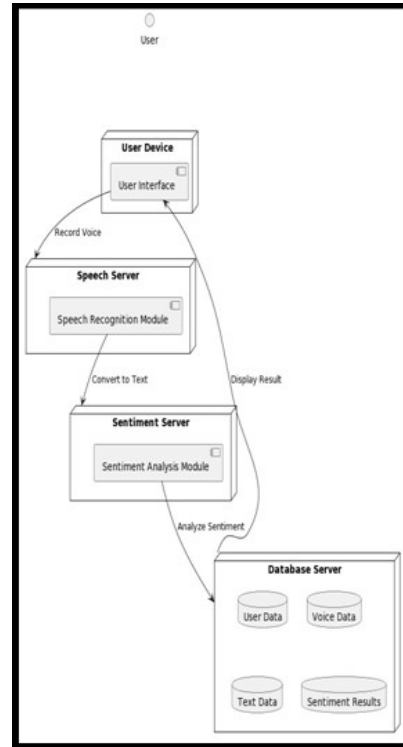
User

User Device

User Interface

Record Voice

Speech Server

Speech Recognition Module

Convert to Text

Display Result

Sentiment Server

Sentiment Analysis Module

Analyze Sentiment

Database Server

User Data

Voice Data

Text Data

Sentiment Results